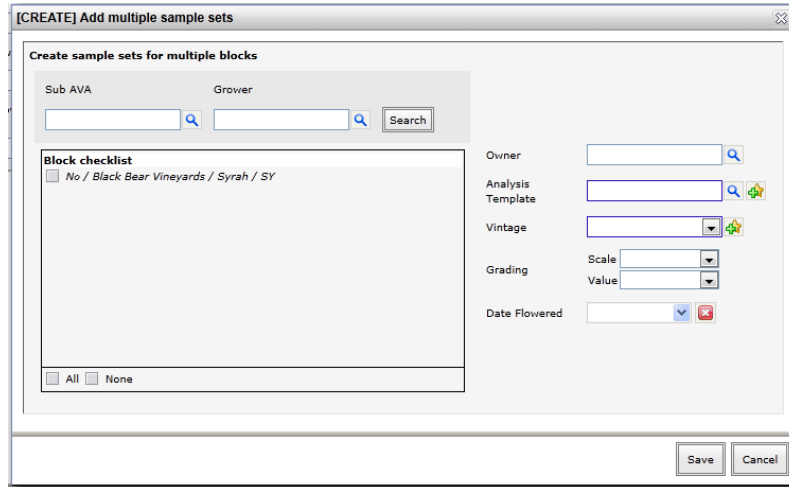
[CREATE] Add multiple sample sets

Create sample sets for multiple blocks

Sub AVA

Grower

Search

Block checklist

No / Black Bear Vineyards / Syrah / SY

All None

Owner

Analysis Template

Vintage

Grading

Scale

Value

Date Flowered

Save

Cancel